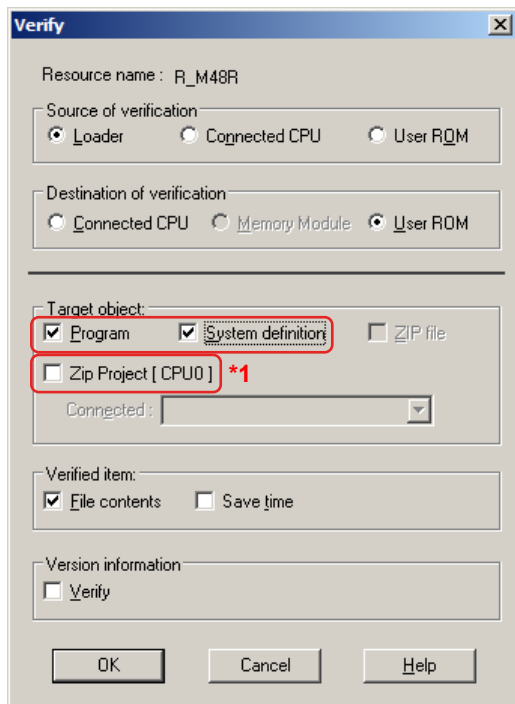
Verify

Resource name : R_M48R

Source of verification
Loader
Connected CPU
User ROM

Destination of verification
Connected CPU
Memory Module
User ROM

Target object:
Program
System definition
ZIP file
Zip Project [ CPU0 ]
*1
Connected :

Verified item:
File contents
Save time

Version information
Verify

OK
Cancel
Help